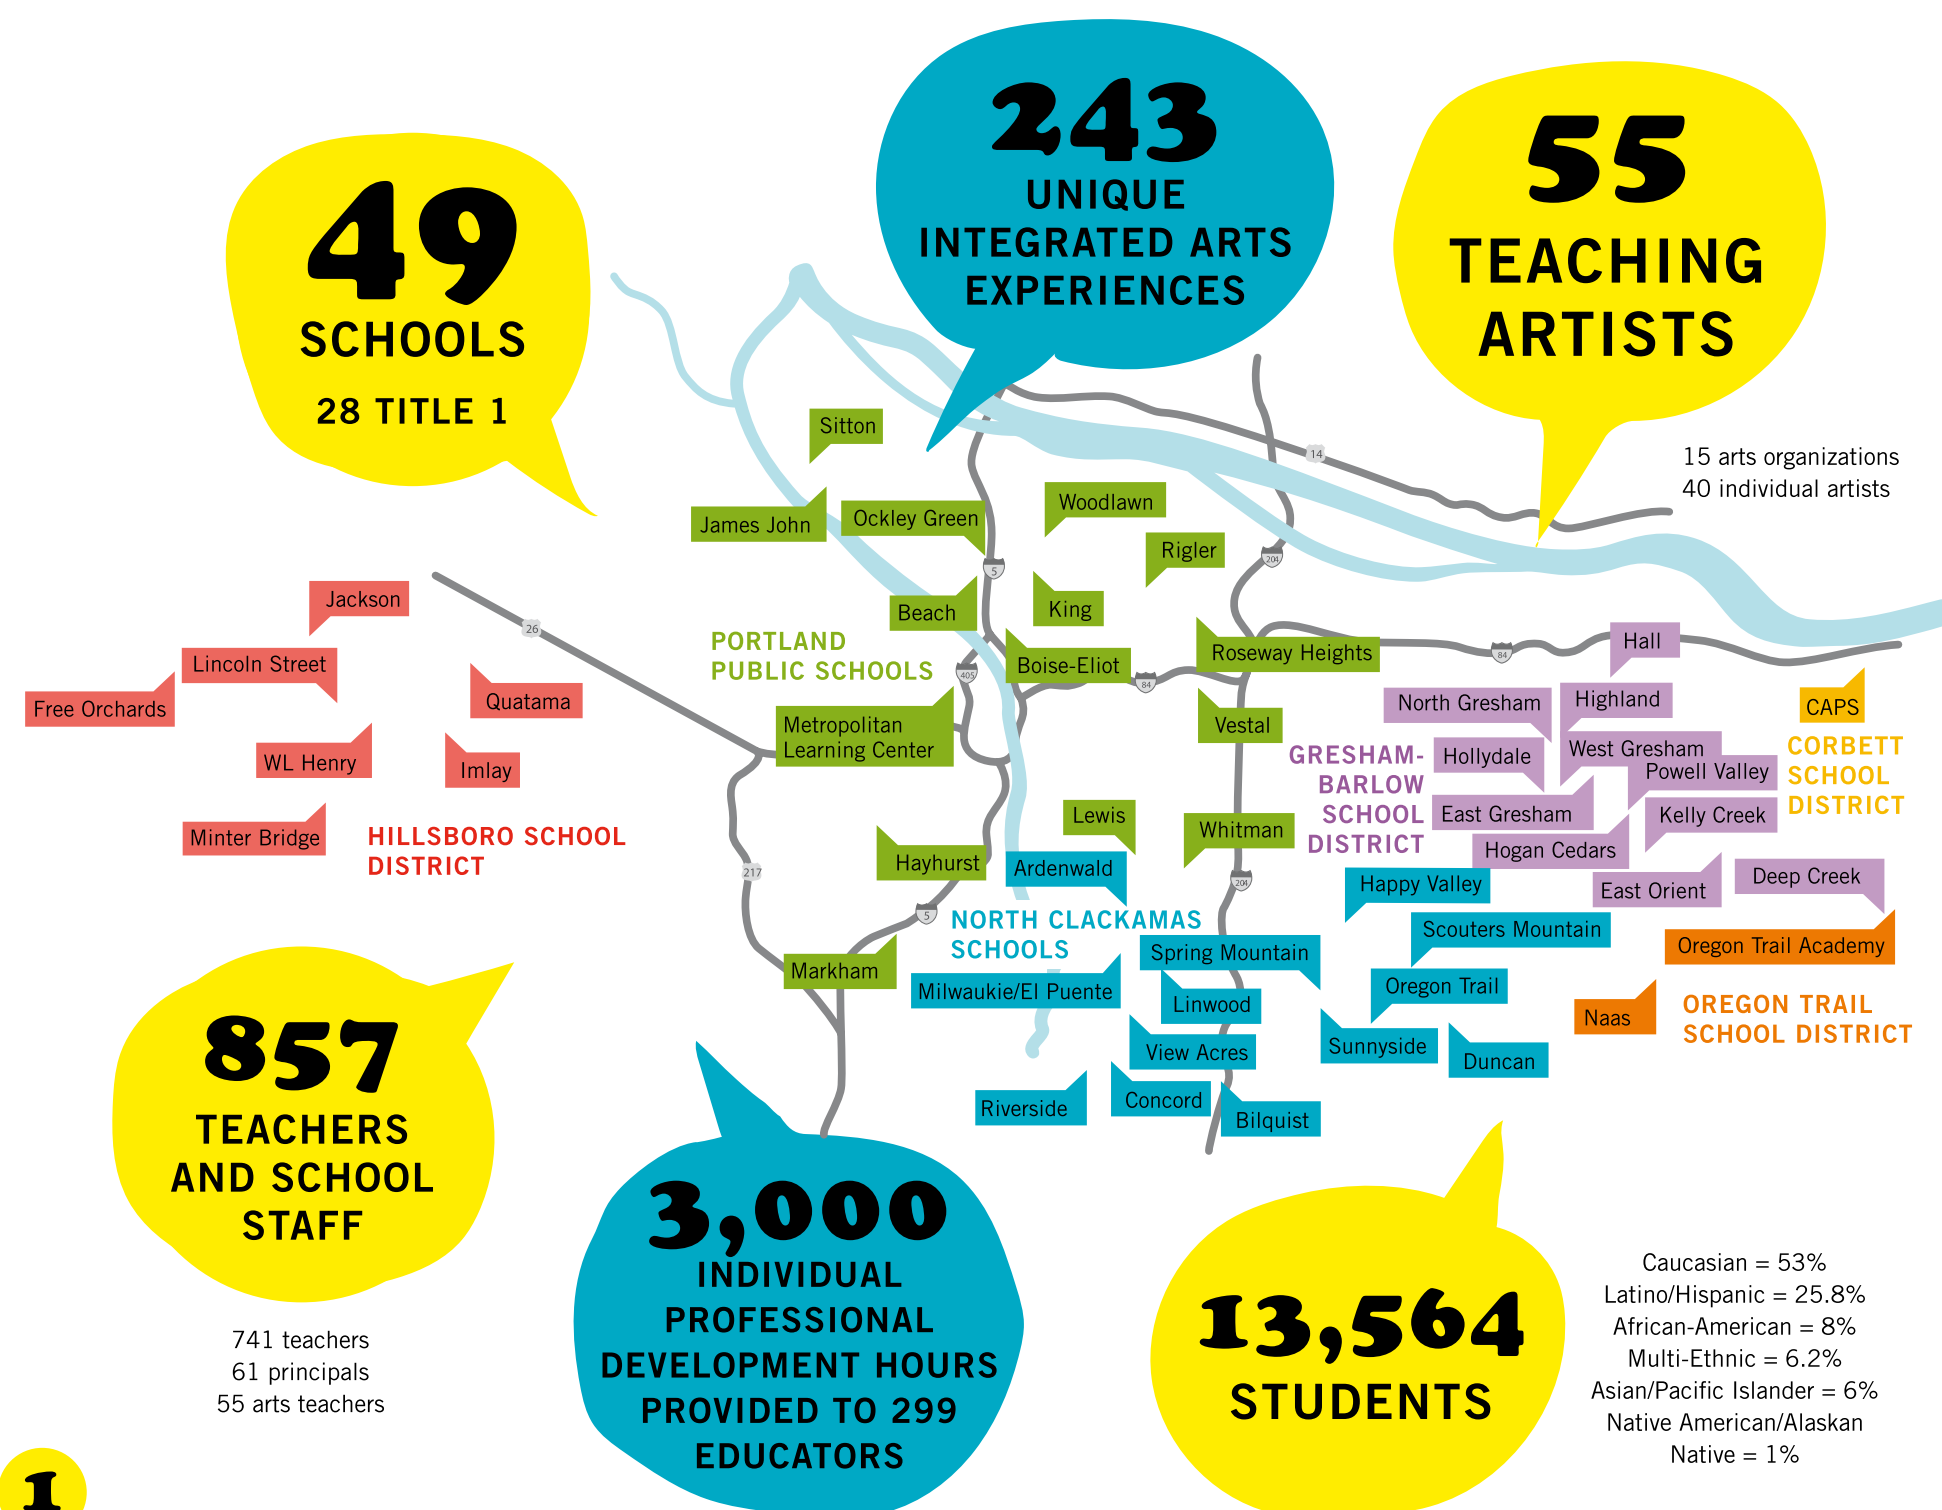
49
SCHOOLS
28 TITLE 1

243
UNIQUE
INTEGRATED ARTS
EXPERIENCES

55
TEACHING
ARTISTS

15 arts organizations
40 individual artists

Sitton
James John
Ockley Green
Woodlawn
Rigler
Beach
King
Boise-Eliot
Roseway Heights
PORTLAND PUBLIC SCHOOLS
Metropolitan Learning Center
Vestal
Lewis
Whitman
Hayhurst
Ardenwald
Markham

Jackson
Lincoln Street
Free Orchards
Quatama
WL Henry
Imlay
Minter Bridge
HILLSBORO SCHOOL DISTRICT

Hall
North Gresham
Highland
Hollydale
West Gresham
Powell Valley
GRESHAM-BARLOW SCHOOL DISTRICT
East Gresham
Kelly Creek
Hogan Cedars
East Orient
Deep Creek

CAPS
CORBETT SCHOOL DISTRICT

Happy Valley
Scouters Mountain
NORTH CLACKAMAS SCHOOLS
Spring Mountain
Milwaukie/El Puente
Linwood
Oregon Trail
View Acres
Sunnyside
Duncan
Riverside
Concord
Bilquist

Oregon Trail Academy
Naas
OREGON TRAIL SCHOOL DISTRICT

26
5
14
205
84
217
405
205

857
TEACHERS AND SCHOOL STAFF

741 teachers
61 principals
55 arts teachers

3,000
INDIVIDUAL PROFESSIONAL DEVELOPMENT HOURS PROVIDED TO 299 EDUCATORS

13,564
STUDENTS

Caucasian = 53%
Latino/Hispanic = 25.8%
African-American = 8%
Multi-Ethnic = 6.2%
Asian/Pacific Islander = 6%
Native American/Alaskan Native = 1%

1